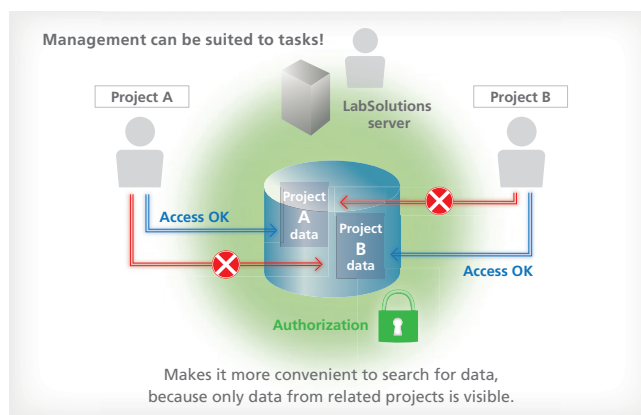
Management can be suited to tasks!

Project A

LabSolutions server

Project B

Access OK

Project A data

Project B data

Access OK

Authorization

Makes it more convenient to search for data, because only data from related projects is visible.